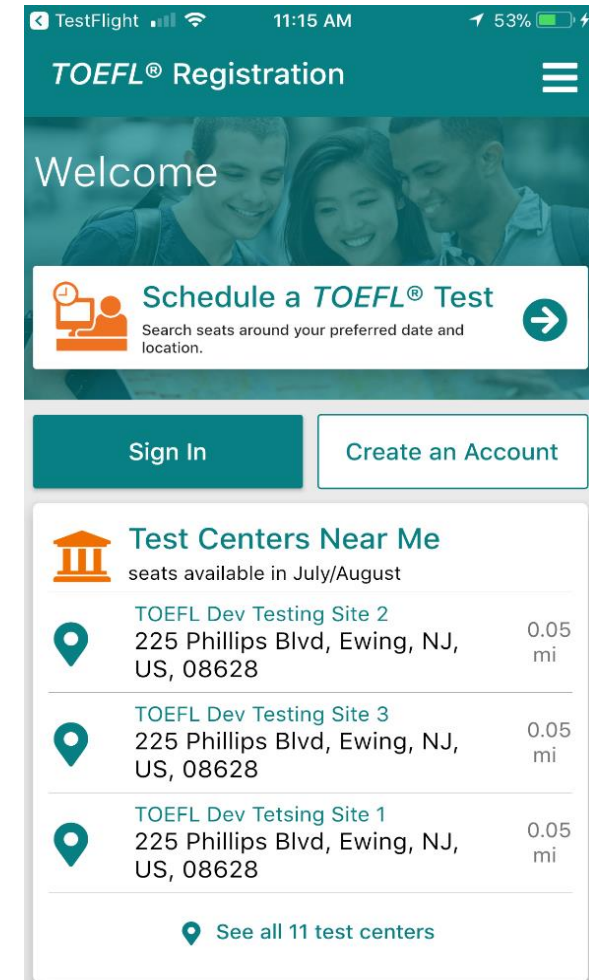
TestFlight 11:15 AM 53%

TOEFL® Registration

Welcome

Schedule a TOEFL® Test
Search seats around your preferred date and location.

Sign In

Create an Account

Test Centers Near Me
seats available in July/August

TOEFL Dev Testing Site 2
225 Phillips Blvd, Ewing, NJ, US, 08628
0.05 mi

TOEFL Dev Testing Site 3
225 Phillips Blvd, Ewing, NJ, US, 08628
0.05 mi

TOEFL Dev Tetsing Site 1
225 Phillips Blvd, Ewing, NJ, US, 08628
0.05 mi

See all 11 test centers